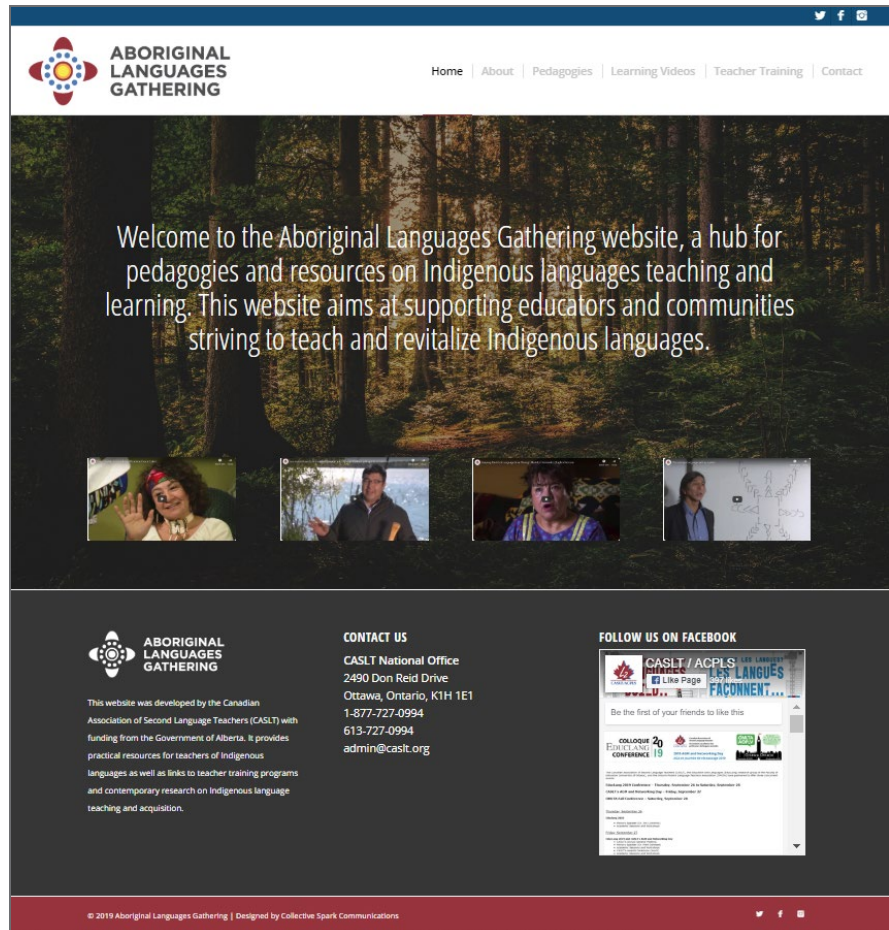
ABORIGINAL LANGUAGES GATHERING

Home | About | Pedagogies | Learning Videos | Teacher Training | Contact

Welcome to the Aboriginal Languages Gathering website, a hub for pedagogies and resources on Indigenous languages teaching and learning. This website aims at supporting educators and communities striving to teach and revitalize Indigenous languages.

ABORIGINAL LANGUAGES GATHERING

This website was developed by the Canadian Association of Second Language Teachers (CASLT) with funding from the Government of Alberta. It provides practical resources for teachers of Indigenous languages as well as links to teacher training programs and contemporary research on Indigenous language teaching and acquisition.

CONTACT US

CASLT National Office
2490 Don Reid Drive
Ottawa, Ontario, K1H 1E1
1-877-727-0994
613-727-0994
admin@caslt.org

FOLLOW US ON FACEBOOK

CASLT / ACPLS
Like Page
LES LANGUES FAÇONNENT...
Be the first of your friends to like this
COLLOQUE EDUCLANG CONFERENCE 2019
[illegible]

© 2019 Aboriginal Languages Gathering | Designed by Collective Spark Communications